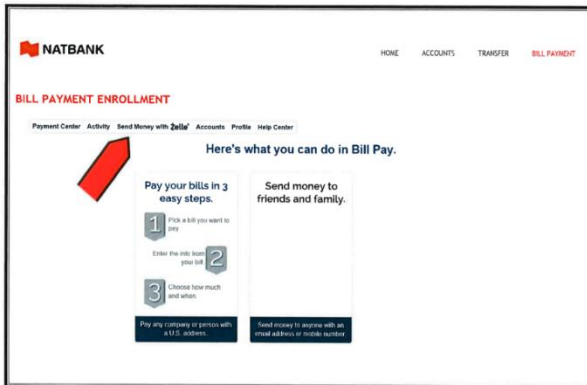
NATBANK

HOME ACCOUNTS TRANSFER BILL PAYMENT

BILL PAYMENT ENROLLMENT

Payment Center Activity Send Money with Zelle® Accounts Profile Help Center

Here's what you can do in Bill Pay.

Pay your bills in 3 easy steps.

1 Pick a bill you want to pay

Enter the info from your bill 2

3 Choose how much and when

Pay any company or person with a U.S. address.

Send money to friends and family.

Send money to anyone with an email address or mobile number.